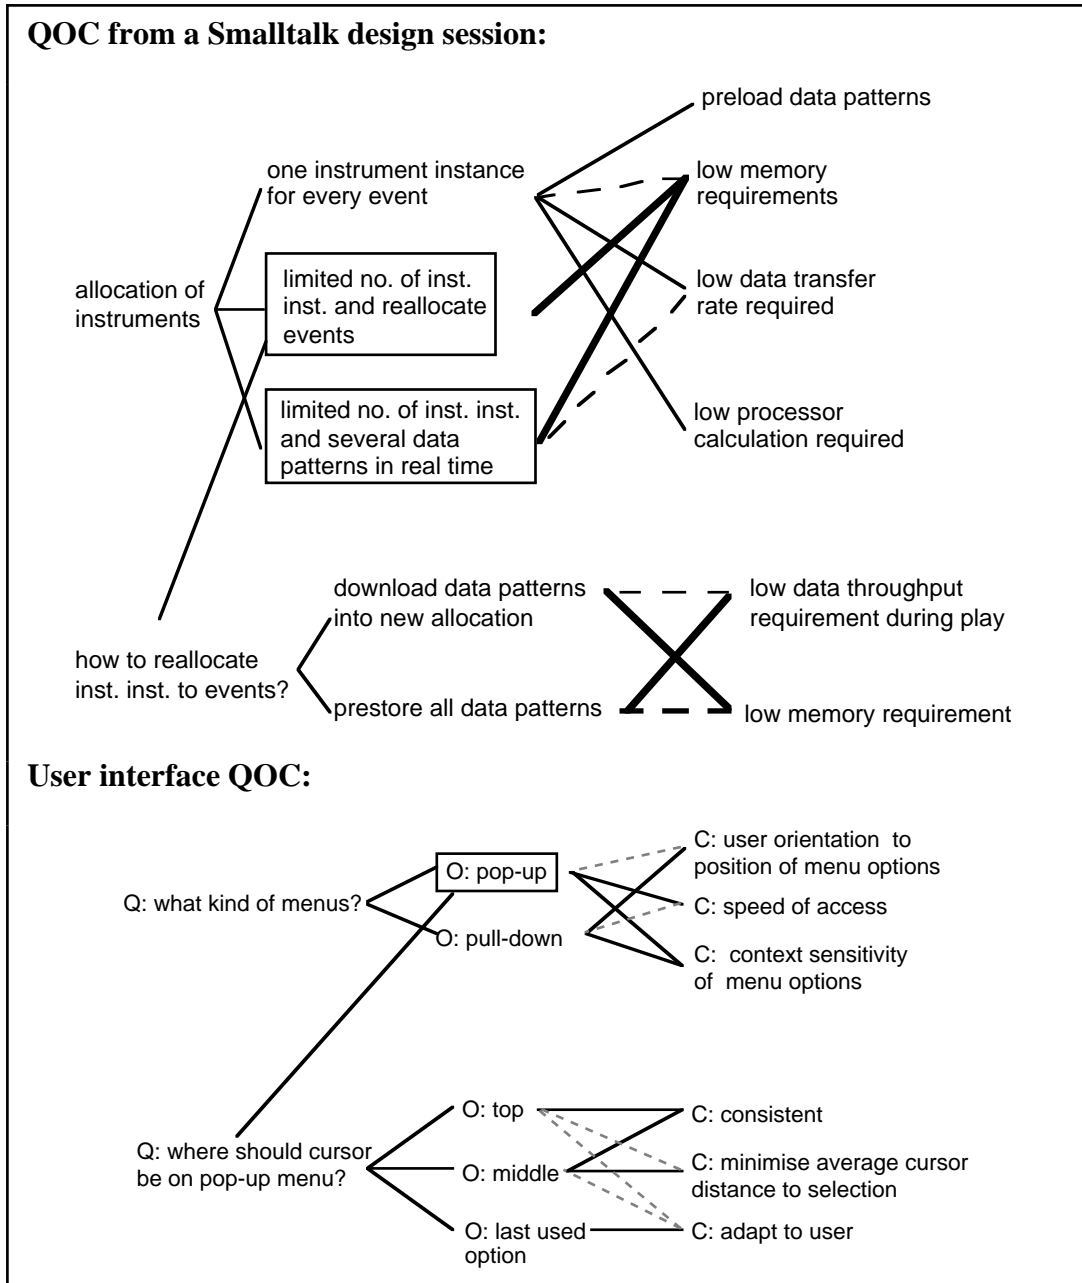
QOC from a Smalltalk design session:

preload data patterns

one instrument instance for every event

low memory requirements

allocation of instruments

limited no. of inst. inst. and reallocate events

low data transfer rate required

limited no. of inst. inst. and several data patterns in real time

low processor calculation required

download data patterns into new allocation

low data throughput requirement during play

how to reallocate inst. inst. to events?

prestore all data patterns

low memory requirement

User interface QOC:

C: user orientation to position of menu options

O: pop-up

Q: what kind of menus?

C: speed of access

O: pull-down

C: context sensitivity of menu options

O: top

C: consistent

Q: where should cursor be on pop-up menu?

O: middle

C: minimise average cursor distance to selection

O: last used option

C: adapt to user